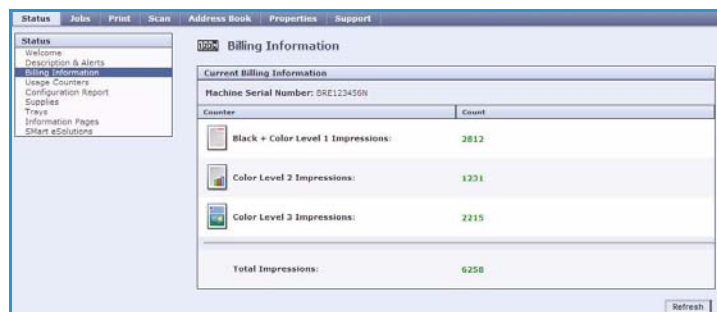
Status Jobs Print Scan Address Book Properties Support

Status
Welcome
Description & Alerts
Billing Information
Usage Counters
Configuration Report
Supplies
Trays
Information Pages
SMart eSolutions

Billing Information

Current Billing Information

Machine Serial Number: BRE123456N

| Counter | Count |
|---|---|
| Black + Color Level 1 Impressions: | 2812 |
| Color Level 2 Impressions: | 1231 |
| Color Level 3 Impressions: | 2215 |
| Total Impressions: | 6258 |

Refresh